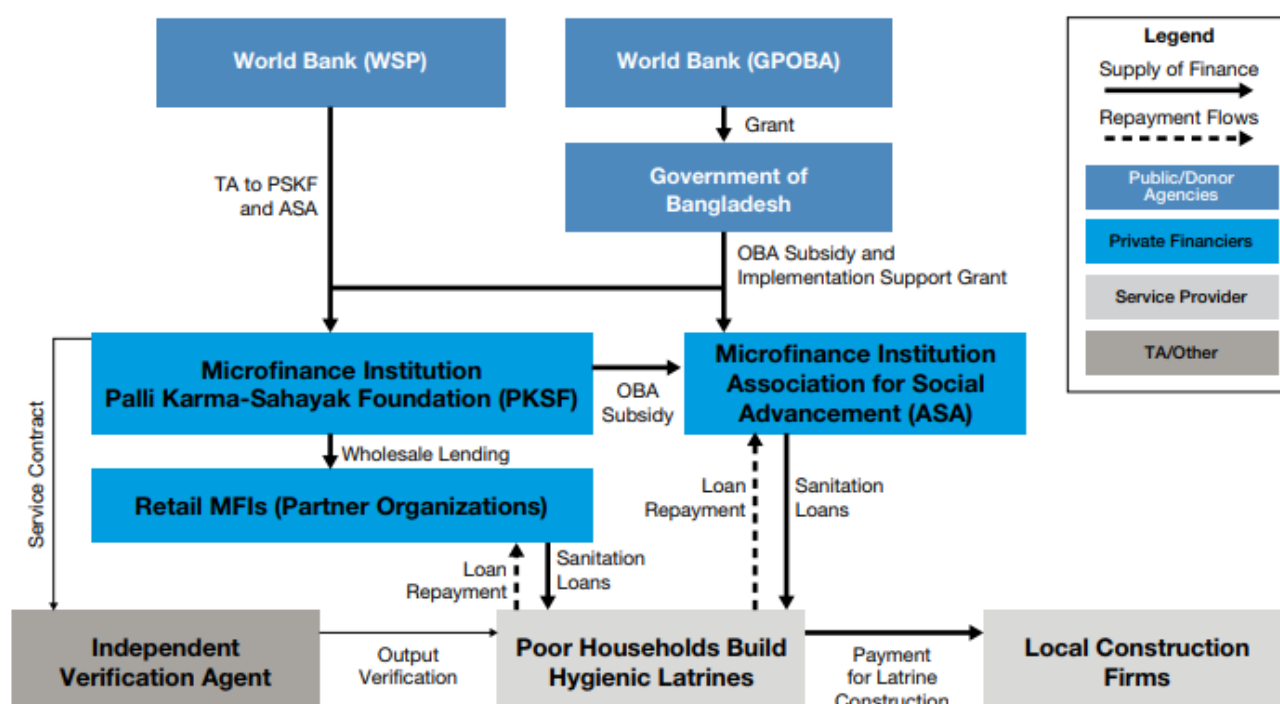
World Bank (WSP)

World Bank (GPOBA)

Grant

Government of Bangladesh

TA to PSKF and ASA

OBA Subsidy and Implementation Support Grant

Legend

Supply of Finance

Repayment Flows

Public/Donor Agencies

Private Financiers

Service Provider

TA/Other

Service Contract

Microfinance Institution Palli Karma-Sahayak Foundation (PKSF)

OBA Subsidy

Microfinance Institution Association for Social Advancement (ASA)

Wholesale Lending

Retail MFIs (Partner Organizations)

Loan Repayment

Sanitation Loans

Loan Repayment

Sanitation Loans

Independent Verification Agent

Output Verification

Poor Households Build Hygienic Latrines

Payment for Latrine Construction

Local Construction Firms